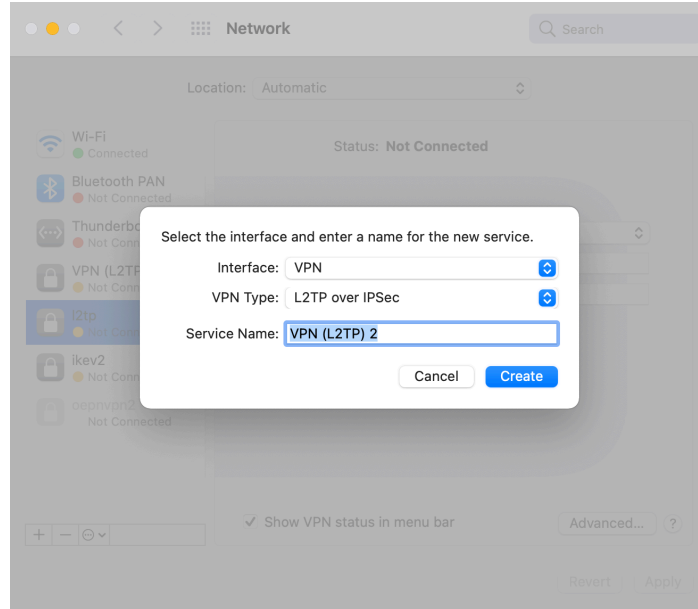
Network

Search

Location: Automatic

Wi-Fi
Connected

Bluetooth PAN
Not Connected

Thunderbo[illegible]
Not Conn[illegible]

VPN (L2TP
Not Conn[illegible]

l2tp
Not Conn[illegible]

ikev2
Not Conn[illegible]

oepovpn2
Not Connected

Status: Not Connected

Select the interface and enter a name for the new service.

Interface: VPN

VPN Type: L2TP over IPSec

Service Name: VPN (L2TP) 2

Cancel

Create

Show VPN status in menu bar

Advanced...

?

Revert

Apply